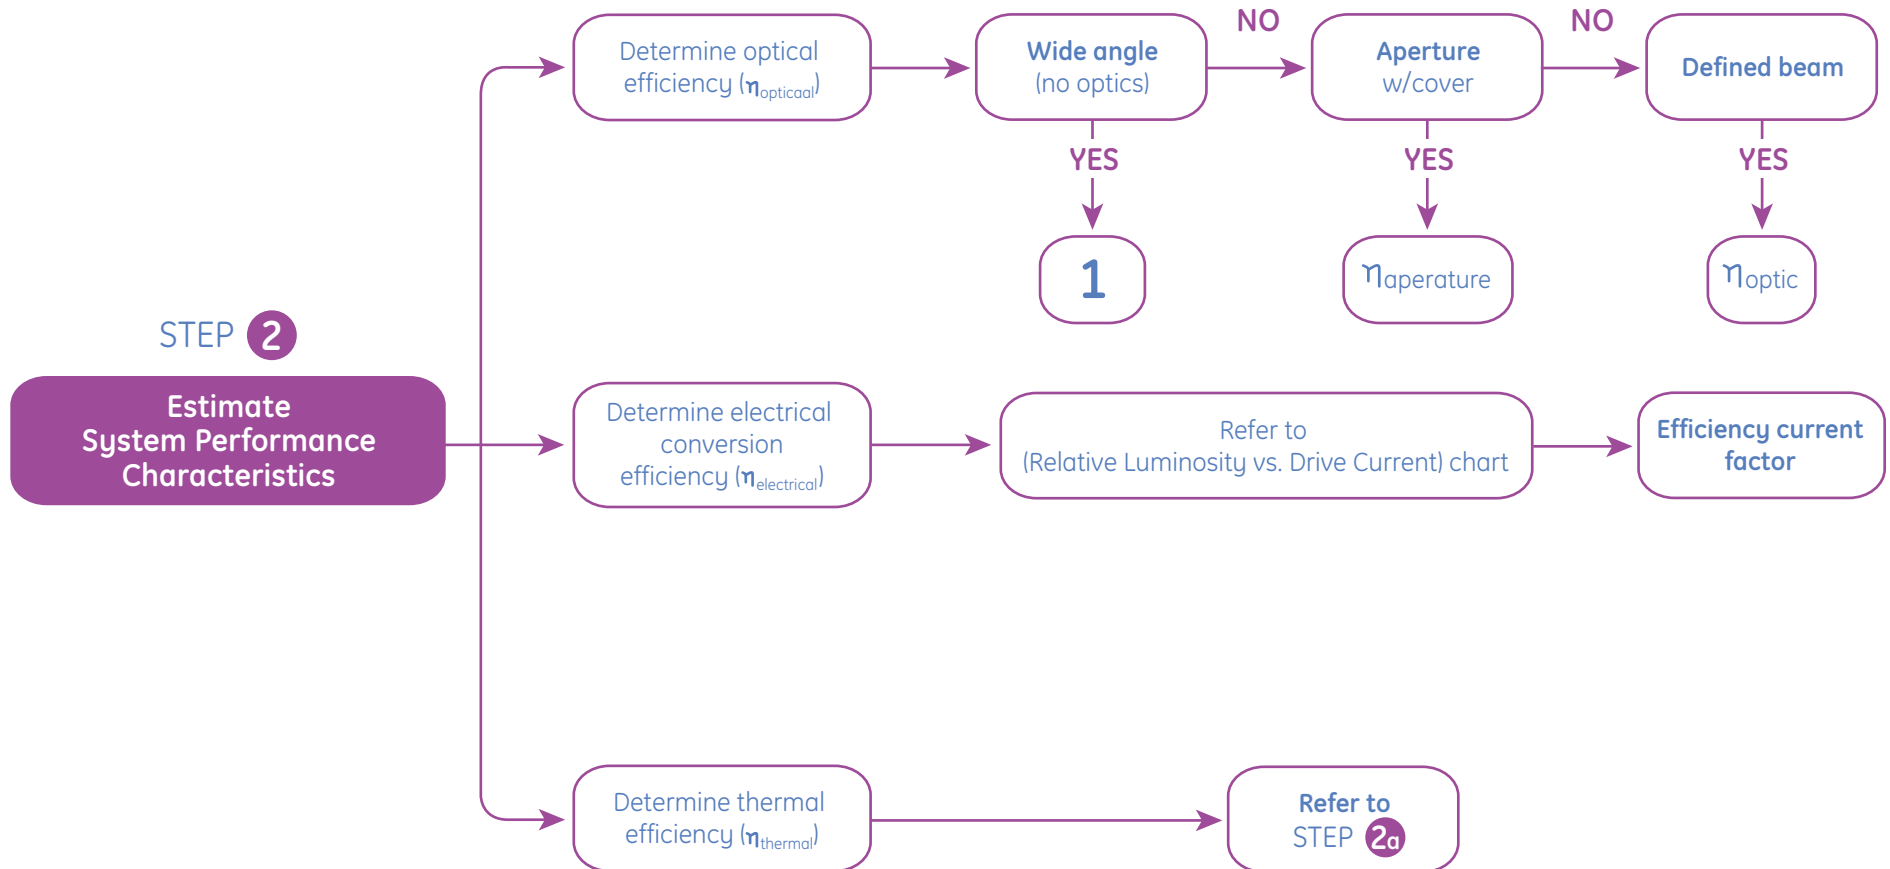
STEP 2

Estimate System Performance Characteristics

Determine optical efficiency ($\eta_{opticaal}$)

Wide angle (no optics)

NO

Aperture w/cover

NO

Defined beam

YES

1

YES

$\eta_{aperature}$

YES

$\eta_{optic}$

Determine electrical conversion efficiency ($\eta_{electrical}$)

Refer to (Relative Luminosity vs. Drive Current) chart

Efficiency current factor

Determine thermal efficiency ($\eta_{thermal}$)

Refer to STEP 2a